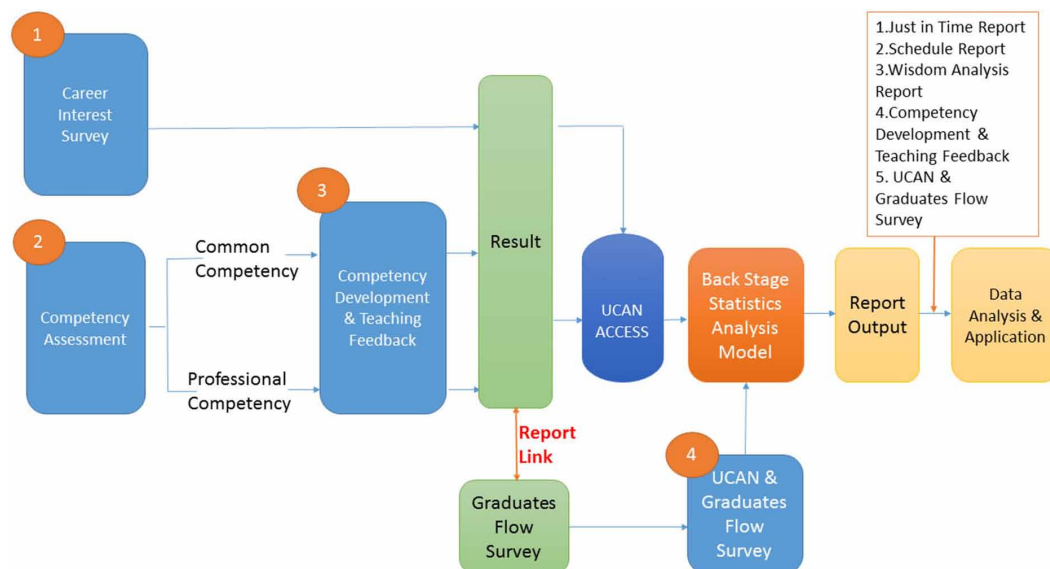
1.Just in Time Report
2.Schedule Report
3.Wisdom Analysis Report
4.Competency Development & Teaching Feedback
5. UCAN & Graduates Flow Survey

1

Career Interest Survey

2

Competency Assessment

Common Competency

Professional Competency

3

Competency Development & Teaching Feedback

Result

UCAN ACCESS

Back Stage Statistics Analysis Model

Report Output

Data Analysis & Application

Report Link

Graduates Flow Survey

4

UCAN & Graduates Flow Survey